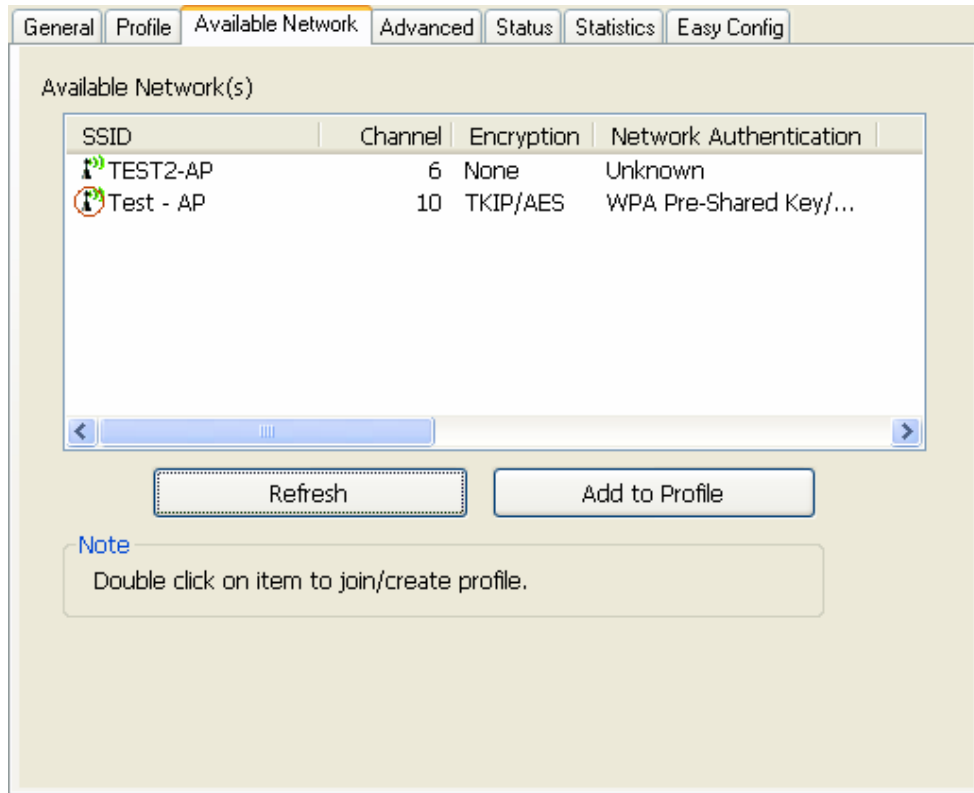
General | Profile | Available Network | Advanced | Status | Statistics | Easy Config

Available Network(s)

| SSID | Channel | Encryption | Network Authentication |
|---|---|---|---|
| TEST2-AP | 6 | None | Unknown |
| Test - AP | 10 | TKIP/AES | WPA Pre-Shared Key/... |

Refresh

Add to Profile

Note
Double click on item to join/create profile.